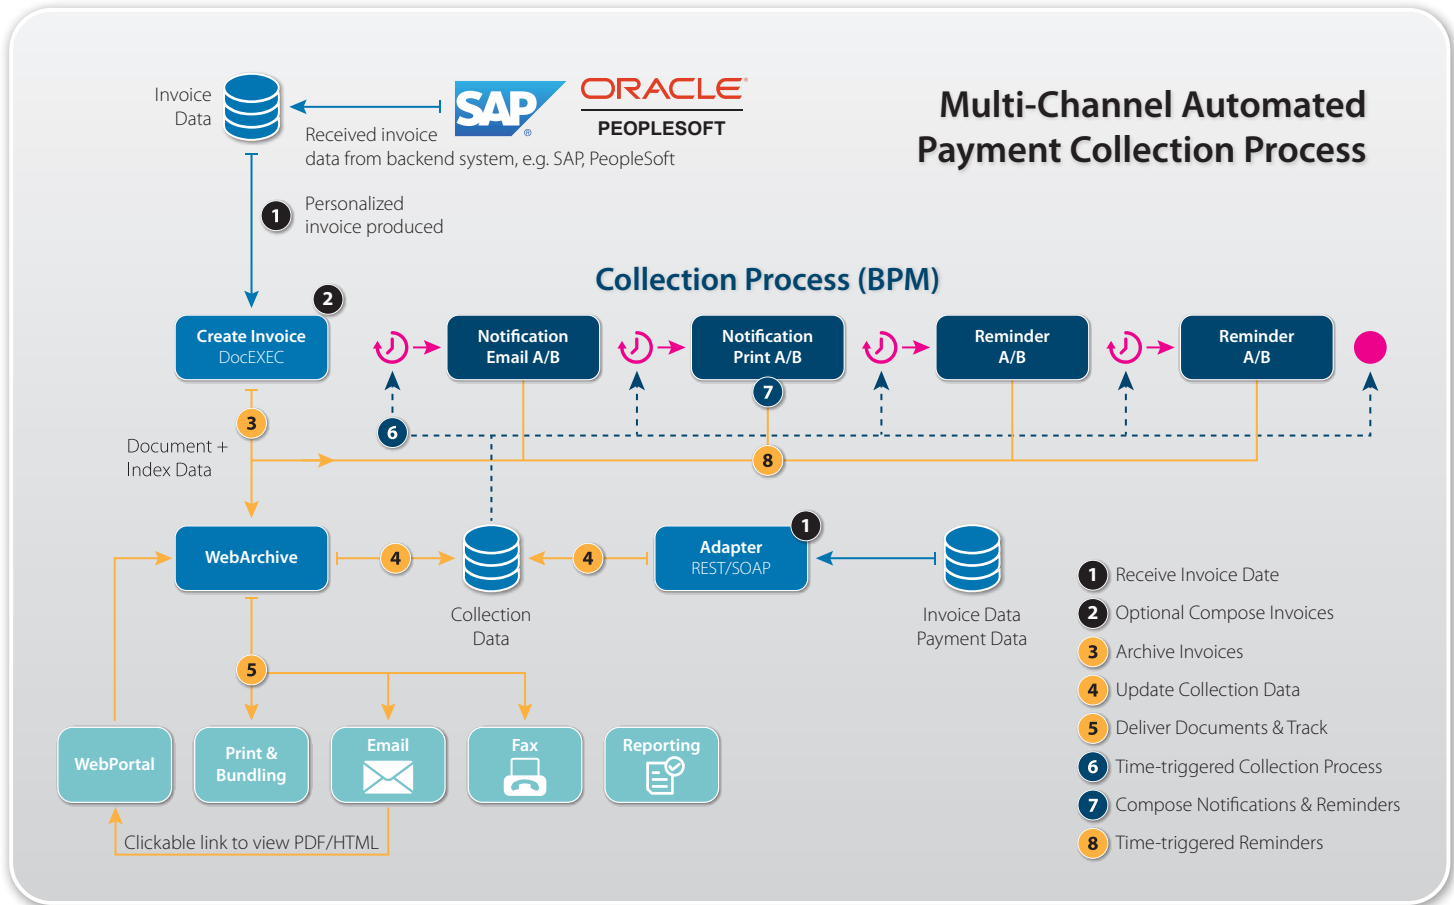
Multi-Channel Automated Payment Collection Process

Invoice Data

SAP

ORACLE PEOPLESOFT

Received invoice data from backend system, e.g. SAP, PeopleSoft

1 Personalized invoice produced

Collection Process (BPM)

2

Create Invoice DocEXEC

Notification Email A/B

Notification Print A/B

Reminder A/B

Reminder A/B

7

6

3

Document + Index Data

8

WebArchive

4

4

Collection Data

Adapter REST/SOAP

1

Invoice Data Payment Data

5

WebPortal

Print & Bundling

Email

Fax

Reporting

Clickable link to view PDF/HTML

1 Receive Invoice Date
2 Optional Compose Invoices
3 Archive Invoices
4 Update Collection Data
5 Deliver Documents & Track
6 Time-triggered Collection Process
7 Compose Notifications & Reminders
8 Time-triggered Reminders